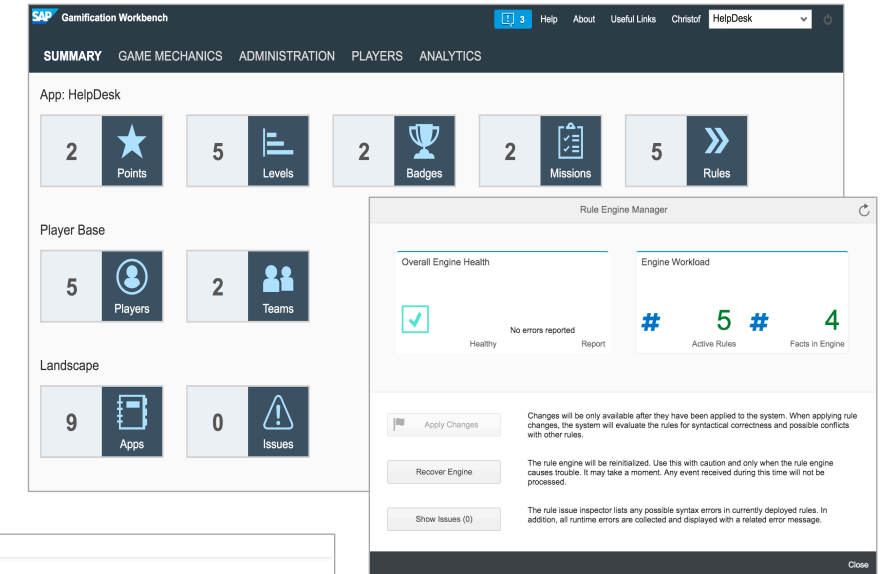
SAP Gamification Workbench
3 Help About Useful Links Christof HelpDesk

SUMMARY GAME MECHANICS ADMINISTRATION PLAYERS ANALYTICS

App: HelpDesk

2 Points
5 Levels
2 Badges
2 Missions
5 Rules

Player Base

5 Players
2 Teams

Landscape

9 Apps
0 Issues

Rule Engine Manager

Overall Engine Health
No errors reported
Healthy Report

Engine Workload
# 5 Active Rules
# 4 Facts in Engine

Apply Changes
Changes will be only available after they have been applied to the system. When applying rule changes, the system will evaluate the rules for syntactical correctness and possible conflicts with other rules.

Recover Engine
The rule engine will be reinitialized. Use this with caution and only when the rule engine causes trouble. It may take a moment. Any event received during this time will not be processed.

Show Issues (0)
The rule issue inspector lists any possible syntax errors in currently deployed rules. In addition, all runtime errors are collected and displayed with a related error message.

Close